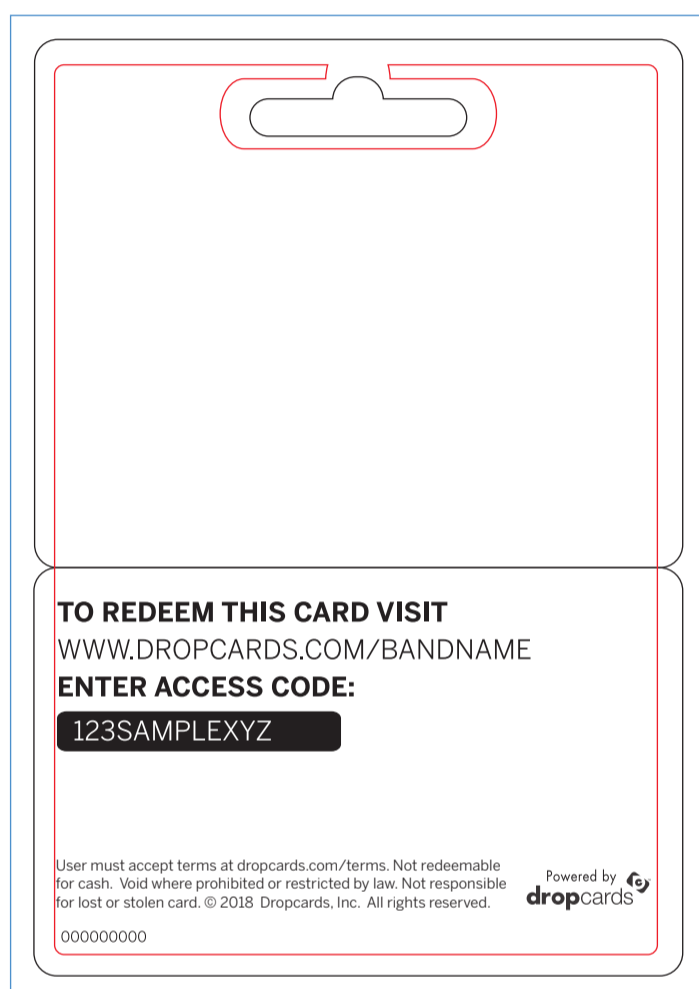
TO REDEEM THIS CARD VISIT
WWW.DROPCARDS.COM/BANDNAME
ENTER ACCESS CODE:

123SAMPLEXYZ

User must accept terms at dropcards.com/terms. Not redeemable for cash. Void where prohibited or restricted by law. Not responsible for lost or stolen card. © 2018 Dropcards, Inc. All rights reserved.

Powered by
dropcards

000000000